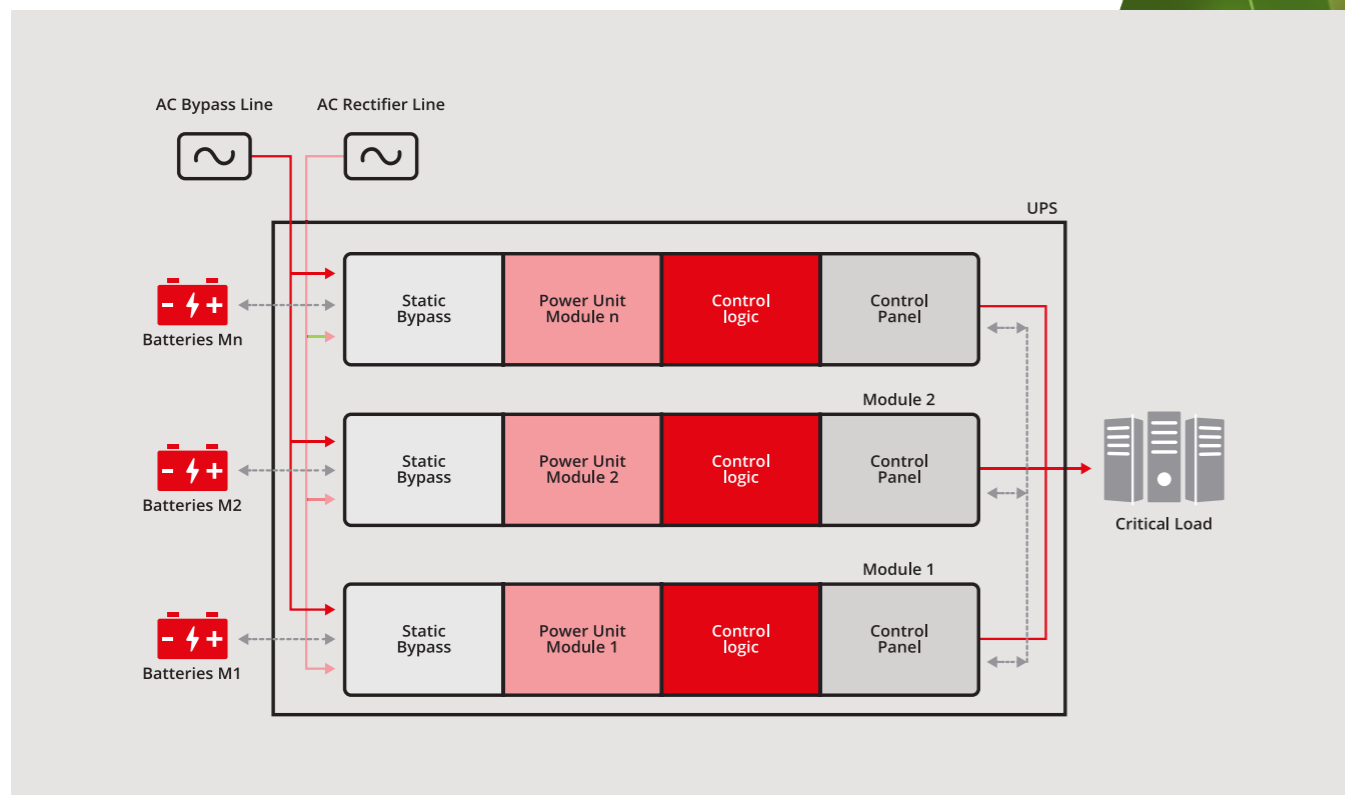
AC Bypass Line

AC Rectifier Line

UPS

Batteries Mn

Static Bypass

Power Unit Module n

Control logic

Control Panel

Module 2

Batteries M2

Static Bypass

Power Unit Module 2

Control logic

Control Panel

Critical Load

Module 1

Batteries M1

Static Bypass

Power Unit Module 1

Control logic

Control Panel